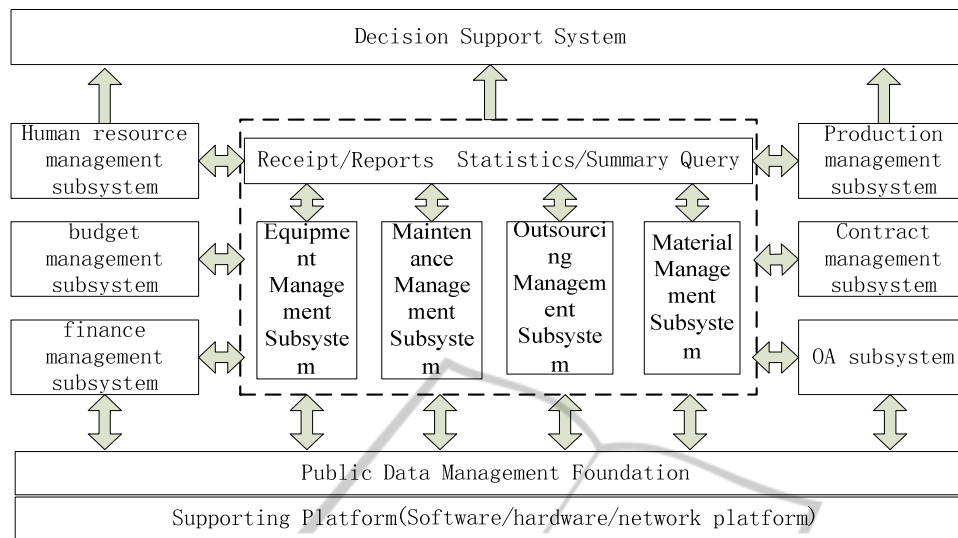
Decision Support System

Human resource management subsystem

budget management subsystem

finance management subsystem

Receipt/Reports Statistics/Summary Query

Equipment Management Subsystem

Maintenance Management Subsystem

Outsourcing Management Subsystem

Material Management Subsystem

Production management subsystem

Contract management subsystem

OA subsystem

Public Data Management Foundation

Supporting Platform(Software/hardware/network platform)